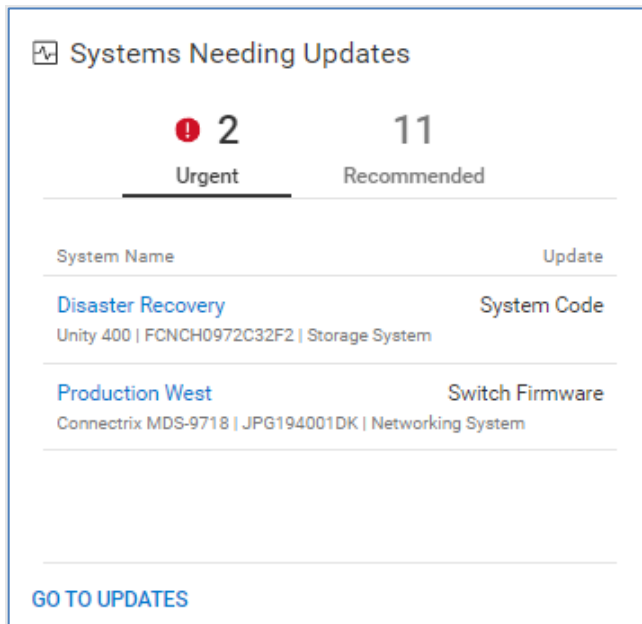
Systems Needing Updates

2
Urgent

11
Recommended

| System Name | Update |
|---|---|
| Disaster Recovery<br>Unity 400 \| FCNCH0972C32F2 \| Storage System | System Code |
| Production West<br>Connectrix MDS-9718 \| JPG194001DK \| Networking System | Switch Firmware |

GO TO UPDATES